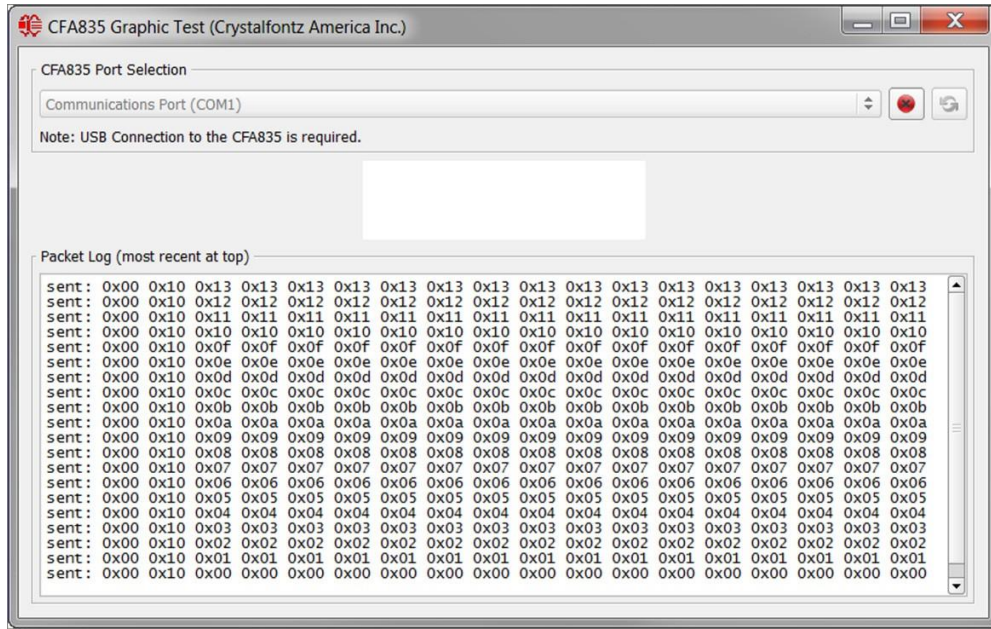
CFA835 Graphic Test (Crystalfontz America Inc.)

CFA835 Port Selection

Communications Port (COM1)

Note: USB Connection to the CFA835 is required.

Packet Log (most recent at top)

sent: 0x00 0x10 0x13 0x13 0x13 0x13 0x13 0x13 0x13 0x13 0x13 0x13 0x13 0x13 0x13 0x13 0x13 0x13
sent: 0x00 0x10 0x12 0x12 0x12 0x12 0x12 0x12 0x12 0x12 0x12 0x12 0x12 0x12 0x12 0x12 0x12 0x12
sent: 0x00 0x10 0x11 0x11 0x11 0x11 0x11 0x11 0x11 0x11 0x11 0x11 0x11 0x11 0x11 0x11 0x11 0x11
sent: 0x00 0x10 0x10 0x10 0x10 0x10 0x10 0x10 0x10 0x10 0x10 0x10 0x10 0x10 0x10 0x10 0x10 0x10
sent: 0x00 0x10 0x0f 0x0f 0x0f 0x0f 0x0f 0x0f 0x0f 0x0f 0x0f 0x0f 0x0f 0x0f 0x0f 0x0f 0x0f 0x0f
sent: 0x00 0x10 0x0e 0x0e 0x0e 0x0e 0x0e 0x0e 0x0e 0x0e 0x0e 0x0e 0x0e 0x0e 0x0e 0x0e 0x0e 0x0e
sent: 0x00 0x10 0x0d 0x0d 0x0d 0x0d 0x0d 0x0d 0x0d 0x0d 0x0d 0x0d 0x0d 0x0d 0x0d 0x0d 0x0d 0x0d
sent: 0x00 0x10 0x0c 0x0c 0x0c 0x0c 0x0c 0x0c 0x0c 0x0c 0x0c 0x0c 0x0c 0x0c 0x0c 0x0c 0x0c 0x0c
sent: 0x00 0x10 0x0b 0x0b 0x0b 0x0b 0x0b 0x0b 0x0b 0x0b 0x0b 0x0b 0x0b 0x0b 0x0b 0x0b 0x0b 0x0b
sent: 0x00 0x10 0x0a 0x0a 0x0a 0x0a 0x0a 0x0a 0x0a 0x0a 0x0a 0x0a 0x0a 0x0a 0x0a 0x0a 0x0a 0x0a
sent: 0x00 0x10 0x09 0x09 0x09 0x09 0x09 0x09 0x09 0x09 0x09 0x09 0x09 0x09 0x09 0x09 0x09 0x09
sent: 0x00 0x10 0x08 0x08 0x08 0x08 0x08 0x08 0x08 0x08 0x08 0x08 0x08 0x08 0x08 0x08 0x08 0x08
sent: 0x00 0x10 0x07 0x07 0x07 0x07 0x07 0x07 0x07 0x07 0x07 0x07 0x07 0x07 0x07 0x07 0x07 0x07
sent: 0x00 0x10 0x06 0x06 0x06 0x06 0x06 0x06 0x06 0x06 0x06 0x06 0x06 0x06 0x06 0x06 0x06 0x06
sent: 0x00 0x10 0x05 0x05 0x05 0x05 0x05 0x05 0x05 0x05 0x05 0x05 0x05 0x05 0x05 0x05 0x05 0x05
sent: 0x00 0x10 0x04 0x04 0x04 0x04 0x04 0x04 0x04 0x04 0x04 0x04 0x04 0x04 0x04 0x04 0x04 0x04
sent: 0x00 0x10 0x03 0x03 0x03 0x03 0x03 0x03 0x03 0x03 0x03 0x03 0x03 0x03 0x03 0x03 0x03 0x03
sent: 0x00 0x10 0x02 0x02 0x02 0x02 0x02 0x02 0x02 0x02 0x02 0x02 0x02 0x02 0x02 0x02 0x02 0x02
sent: 0x00 0x10 0x01 0x01 0x01 0x01 0x01 0x01 0x01 0x01 0x01 0x01 0x01 0x01 0x01 0x01 0x01 0x01
sent: 0x00 0x10 0x00 0x00 0x00 0x00 0x00 0x00 0x00 0x00 0x00 0x00 0x00 0x00 0x00 0x00 0x00 0x00